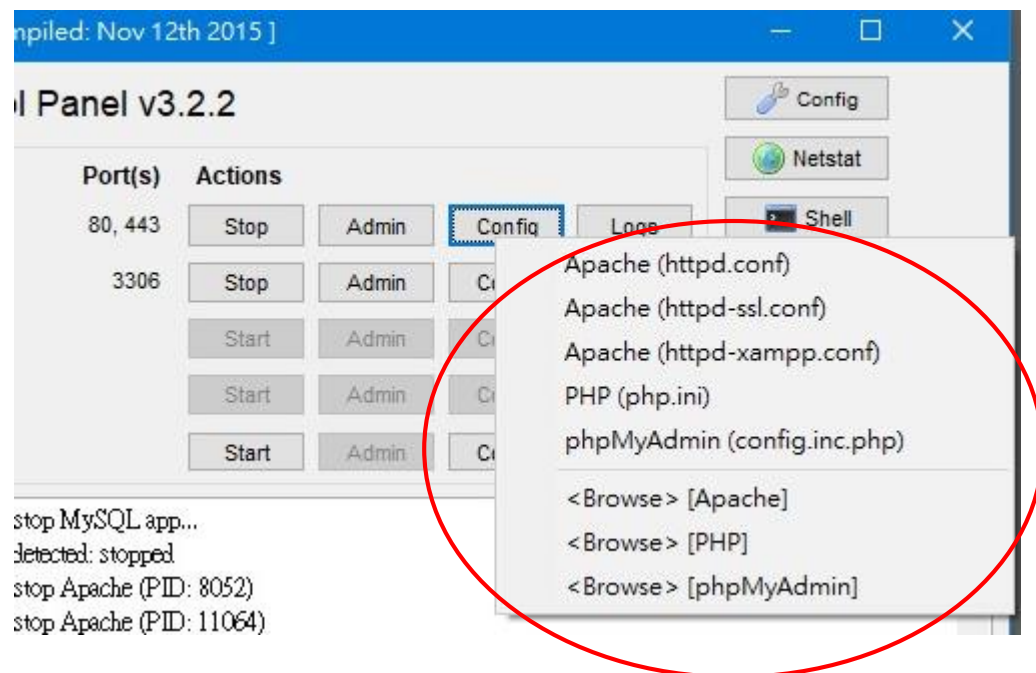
npiled: Nov 12th 2015 ]

ol Panel v3.2.2

Config
Netstat
Shell

Port(s) Actions
80, 443 Stop Admin Config Logs
3306 Stop Admin Co
Start Admin Co
Start Admin Co
Start Admin Co

Apache (httpd.conf)
Apache (httpd-ssl.conf)
Apache (httpd-xampp.conf)
PHP (php.ini)
phpMyAdmin (config.inc.php)
<Browse> [Apache]
<Browse> [PHP]
<Browse> [phpMyAdmin]

stop MySQL app...
detected: stopped
stop Apache (PID: 8052)
stop Apache (PID: 11064)